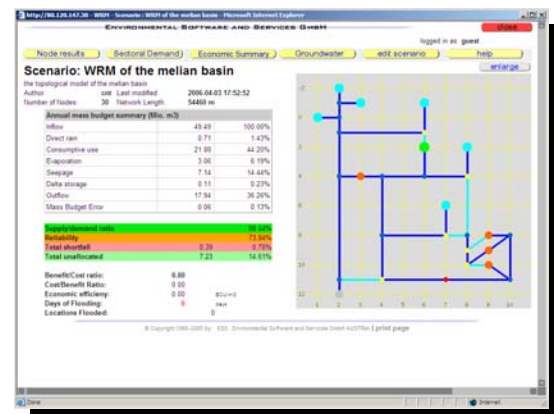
http://80.120.147.30 - WRM - Scenario : WRM of the melian basin - Microsoft Internet Explorer

Environmental Software and Services GmbH

close

logged in as: guest

Node results | Sectoral Demand | Economic Summary | Groundwater | edit scenario | help

enlarge

Scenario: WRM of the melian basin

the topological model of the melian basin

Author cmt Last modified 2006-04-03 17:52:52

Number of Nodes 30 Network Length 54460 m

| Annual mass budget summary (Mio. m3) | | |
|---|---|---|
| Inflow | 49.49 | 100.00% |
| Direct rain | 0.71 | 1.43% |
| Consumptive use | 21.88 | 44.20% |
| Evaporation | 3.06 | 6.19% |
| Seepage | 7.14 | 14.44% |
| Delta storage | 0.11 | 0.23% |
| Outflow | 17.94 | 36.26% |
| Mass Budget Error | 0.06 | 0.13% |

| | | |
|---|---|---|
| Supply/demand ratio | | 98.54% |
| Reliability | | 73.94% |
| Total shortfall | 0.39 | 0.79% |
| Total unallocated | 7.23 | 14.61% |

Benefit/Cost ratio: 0.00

Cost/Benefit Ratio: 0.00

Economic efficieny: 0.00 EU/m3

Days of Flooding: 0 days

Locations Flooded: 0

© Copyright 1995-2005 by ESS Environmental Software and Services GmbH AUSTRIA | print page

12 11 10 9 8 7 6 5 4 3 2 1

1 2 3 4 5 6 7 8 9 10

Done

Internet